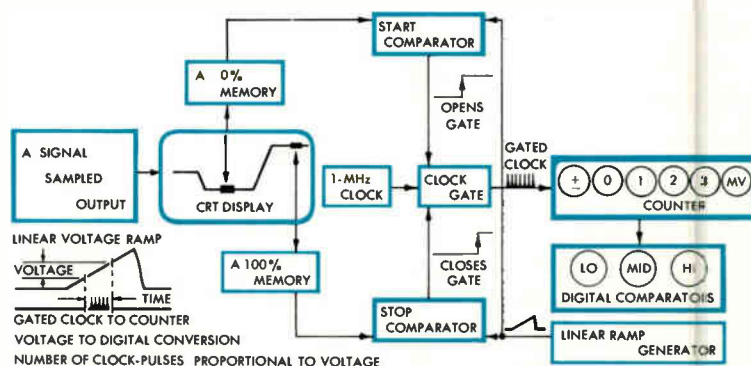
START COMPARATOR

A 0% MEMORY

OPENS GATE

GATED CLOCK

A SIGNAL SAMPLED OUTPUT

CRT DISPLAY

1-MHz CLOCK

CLOCK GATE

$\pm$ 0 1 2 3 MV

COUNTER

LINEAR VOLTAGE RAMP

VOLTAGE

TIME

A 100% MEMORY

CLOSES GATE

LO MID HI

DIGITAL COMPARATORS

GATED CLOCK TO COUNTER

VOLTAGE TO DIGITAL CONVERSION

NUMBER OF CLOCK-PULSES PROPORTIONAL TO VOLTAGE

STOP COMPARATOR

LINEAR RAMP GENERATOR